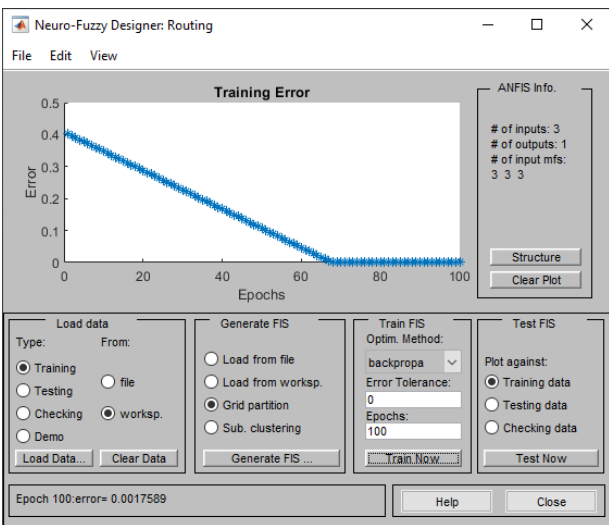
Neuro-Fuzzy Designer: Routing

File Edit View

Training Error

0.5
0.4
0.3
0.2
0.1
0

Error

0 20 40 60 80 100

Epochs

ANFIS Info.

# of inputs: 3
# of outputs: 1
# of input mfs:
3 3 3

Structure

Clear Plot

Load data

Type:
Training
Testing
Checking
Demo

From:
file
worksp.

Load Data...

Clear Data

Generate FIS

Load from file
Load from worksp.
Grid partition
Sub. clustering

Generate FIS ...

Train FIS

Optim. Method:
backpropa

Error Tolerance:
0

Epochs:
100

Train Now

Test FIS

Plot against:
Training data
Testing data
Checking data

Test Now

Epoch 100:error= 0.0017589

Help

Close